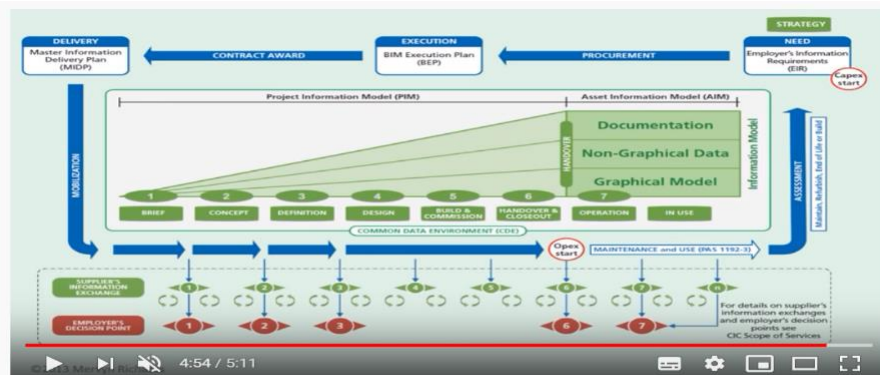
STRATEGY

DELIVERY
Master Information Delivery Plan (MIDP)

CONTRACT AWARD

EXECUTION
BIM Execution Plan (BEP)

PROCUREMENT

NEED
Employer's Information Requirements (EIR)

Capex start

MOBILIZATION

Project Information Model (PIM)

Asset Information Model (AIM)

HANDOVER

Documentation

Non-Graphical Data

Graphical Model

Information Model

1 2 3 4 5 6 7

BRIEF | CONCEPT | DEFINITION | DESIGN | BUILD & COMMISSION | HANDOVER & CLOSEOUT | OPERATION | IN USE

COMMON DATA ENVIRONMENT (CDE)

ASSESSMENT

Maintain, Refurbish, End of Life or Build

Opex start

MAINTENANCE and USE (PAS 1192-3)

SUPPLIER'S INFORMATION EXCHANGE

1 2 3 4 5 6 7 n

EMPLOYER'S DECISION POINT

1 2 3 6 7

For details on supplier's information exchanges and employer's decision points see CIC Scope of Services

4:54 / 5:11

©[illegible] Mer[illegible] Ri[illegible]